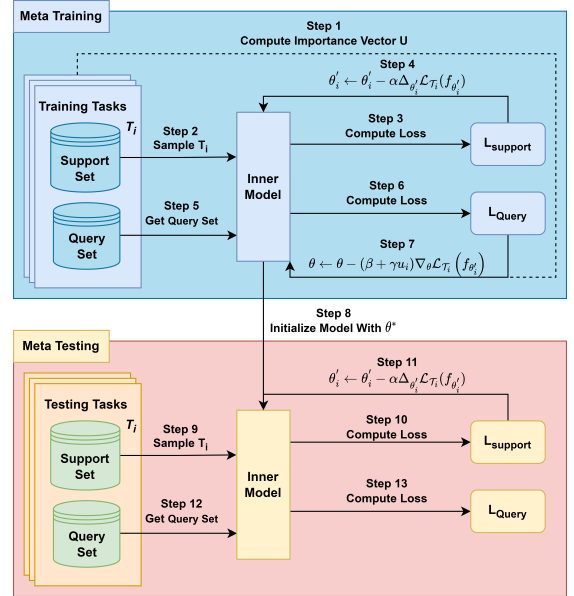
Meta Training

Step 1
Compute Importance Vector U

Step 4
$\theta_i' \leftarrow \theta_i' - \alpha \Delta_{\theta_i'} \mathcal{L}_{\mathcal{T}_i}(f_{\theta_i'})$

Training Tasks
$T_i$

Support Set

Query Set

Step 2
Sample $T_i$

Step 5
Get Query Set

Inner Model

Step 3
Compute Loss

$L_{support}$

Step 6
Compute Loss

$L_{Query}$

Step 7
$\theta \leftarrow \theta - (\beta + \gamma u_i) \nabla_\theta \mathcal{L}_{\mathcal{T}_i}\left(f_{\theta_i'}\right)$

Step 8
Initialize Model With $\theta^*$

Meta Testing

Step 11
$\theta_i' \leftarrow \theta_i' - \alpha \Delta_{\theta_i'} \mathcal{L}_{\mathcal{T}_i}(f_{\theta_i'})$

Testing Tasks
$T_i$

Support Set

Query Set

Step 9
Sample $T_i$

Step 12
Get Query Set

Inner Model

Step 10
Compute Loss

$L_{support}$

Step 13
Compute Loss

$L_{Query}$